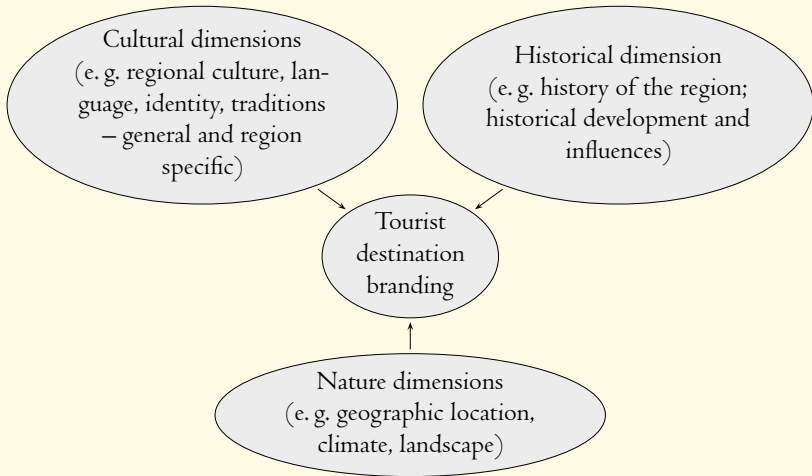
Cultural dimensions (e. g. regional culture, language, identity, traditions – general and region specific)

Historical dimension (e. g. history of the region; historical development and influences)

Tourist destination branding

Nature dimensions (e. g. geographic location, climate, landscape)